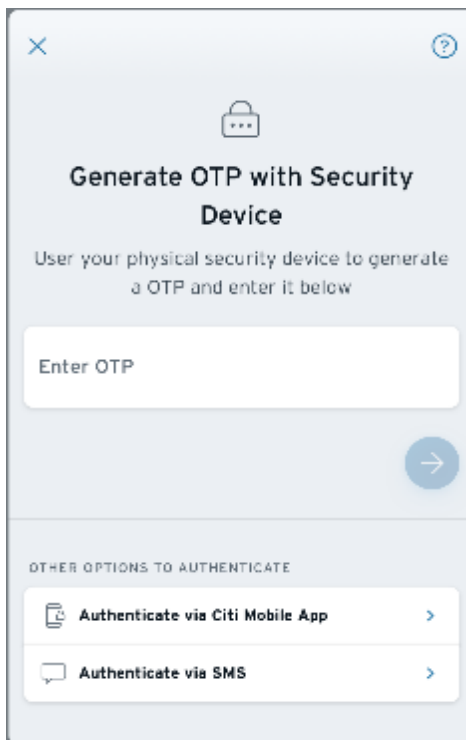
Generate OTP with Security Device

User your physical security device to generate a OTP and enter it below

Enter OTP

OTHER OPTIONS TO AUTHENTICATE

Authenticate via Citi Mobile App

Authenticate via SMS